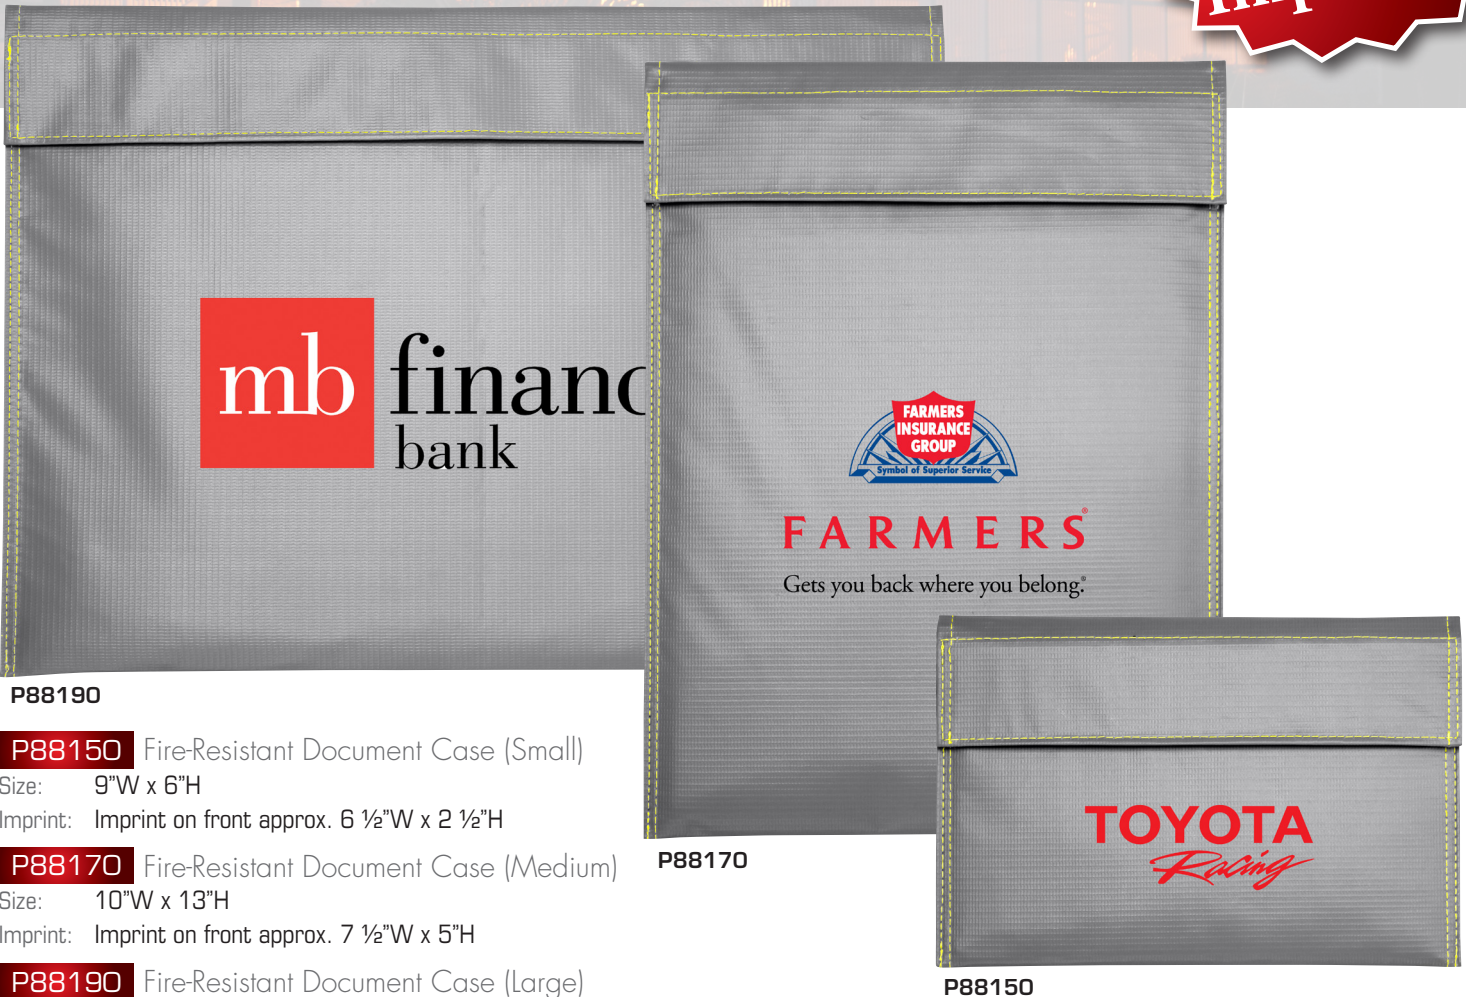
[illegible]

mb financ bank

P88190

FARMERS INSURANCE GROUP
Symbol of Superior Service

FARMERS®
Gets you back where you belong.®

P88170

TOYOTA
Racing

P88150

P88150 Fire-Resistant Document Case (Small)
Size: 9"W x 6"H
Imprint: Imprint on front approx. 6 ½"W x 2 ½"H

P88170 Fire-Resistant Document Case (Medium)
Size: 10"W x 13"H
Imprint: Imprint on front approx. 7 ½"W x 5"H

P88190 Fire-Resistant Document Case (Large)